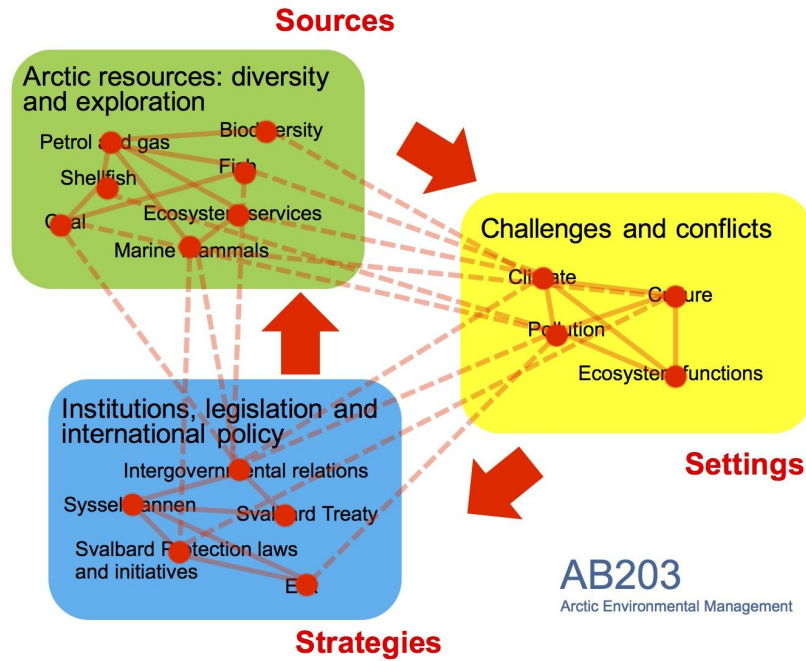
Sources

Arctic resources: diversity and exploration

Petrol and gas
Biodiversity
Shellfish
Fish
Coal
Ecosystem services
Marine mammals

Challenges and conflicts

Climate
Culture
Pollution
Ecosystem functions

Settings

Institutions, legislation and international policy

Intergovernmental relations
Sysselmannen
Svalbard Treaty
Svalbard Protection laws and initiatives
EU

Strategies

AB203
Arctic Environmental Management